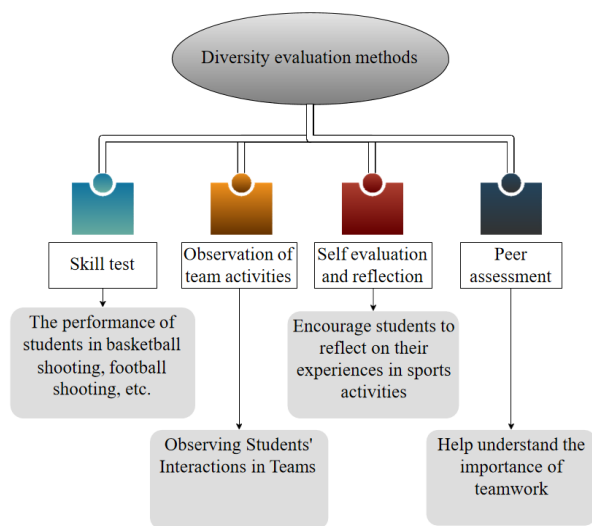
Diversity evaluation methods

Skill test

The performance of students in basketball shooting, football shooting, etc.

Observation of team activities

Observing Students' Interactions in Teams

Self evaluation and reflection

Encourage students to reflect on their experiences in sports activities

Peer assessment

Help understand the importance of teamwork